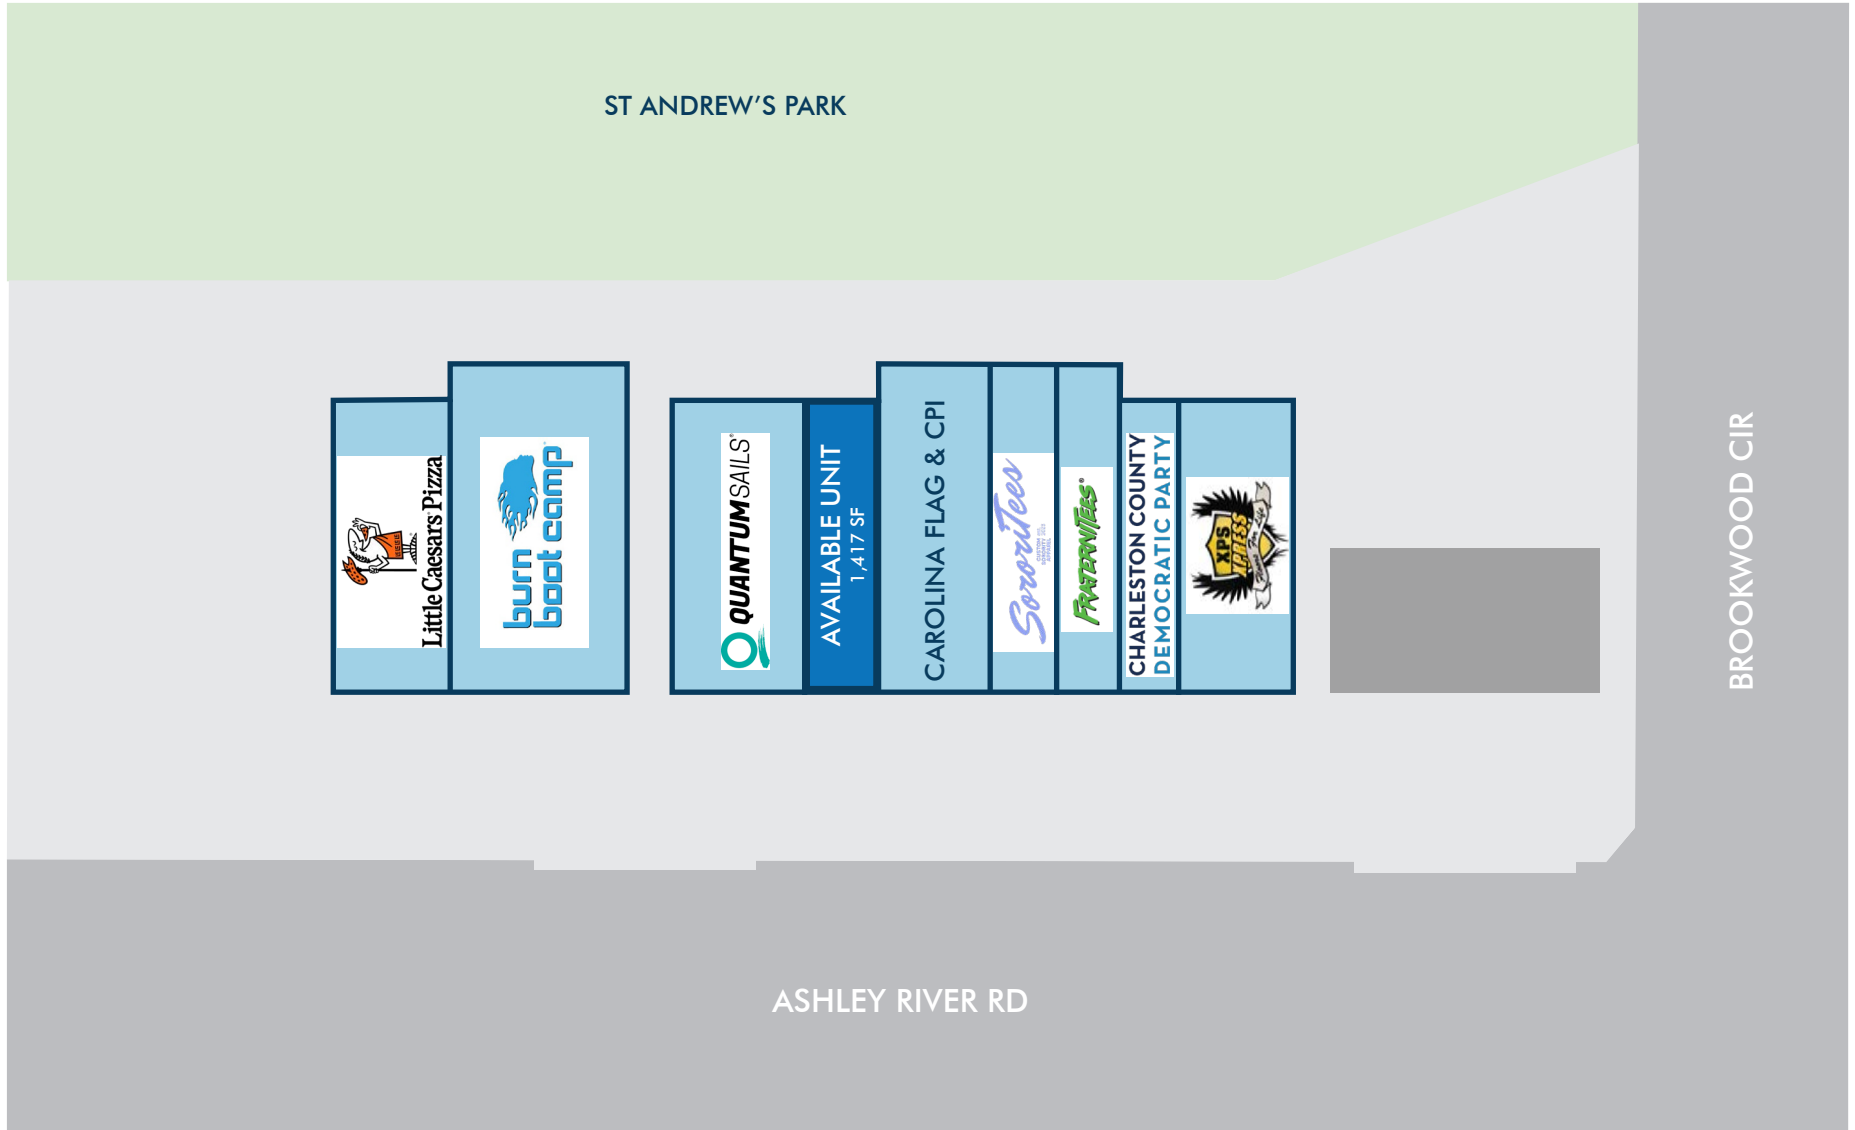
ST ANDREW'S PARK

Little Caesars Pizza

burn boot camp

QUANTUM SAILS

AVAILABLE UNIT
1,417 SF

CAROLINA FLAG & CPI

SororiTees

FraterniTees

CHARLESTON COUNTY DEMOCRATIC PARTY

XPS Xpress

BROOKWOOD CIR

ASHLEY RIVER RD